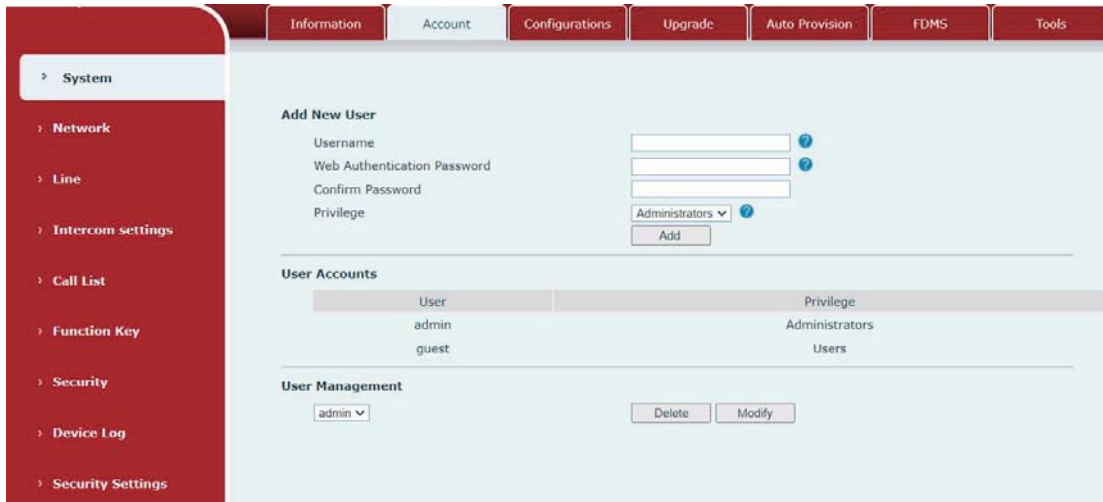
Information | Account | Configurations | Upgrade | Auto Provision | FDMS | Tools

› System
› Network
› Line
› Intercom settings
› Call List
› Function Key
› Security
› Device Log
› Security Settings

Add New User
Username
Web Authentication Password
Confirm Password
Privilege
Administrators
Add

User Accounts

| User | Privilege |
|---|---|
| admin | Administrators |
| guest | Users |

User Management
admin
Delete
Modify